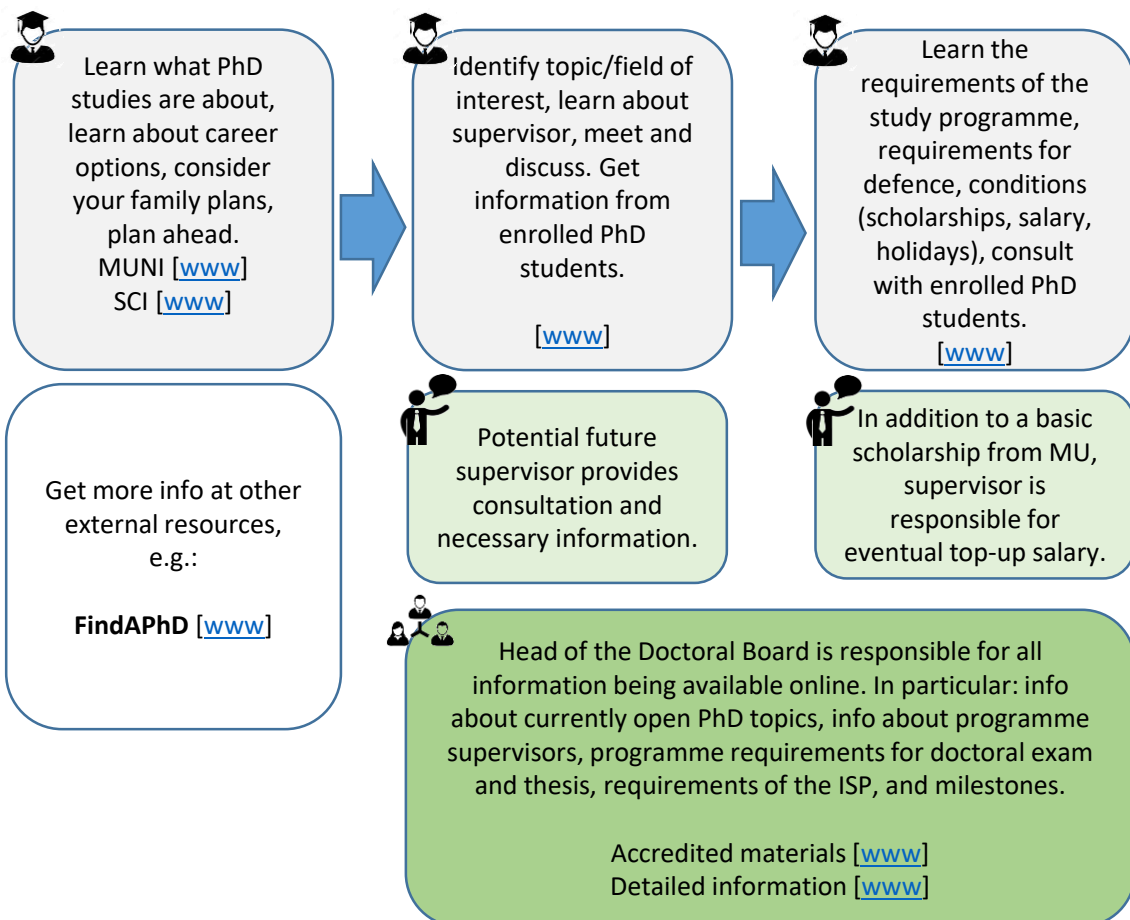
Learn what PhD studies are about, learn about career options, consider your family plans, plan ahead.
MUNI [www]
SCI [www]

Identify topic/field of interest, learn about supervisor, meet and discuss. Get information from enrolled PhD students.

[www]

Learn the requirements of the study programme, requirements for defence, conditions (scholarships, salary, holidays), consult with enrolled PhD students.
[www]

Get more info at other external resources, e.g.:

**FindAPhD** [www]

Potential future supervisor provides consultation and necessary information.

In addition to a basic scholarship from MU, supervisor is responsible for eventual top-up salary.

Head of the Doctoral Board is responsible for all information being available online. In particular: info about currently open PhD topics, info about programme supervisors, programme requirements for doctoral exam and thesis, requirements of the ISP, and milestones.

Accredited materials [www]
Detailed information [www]